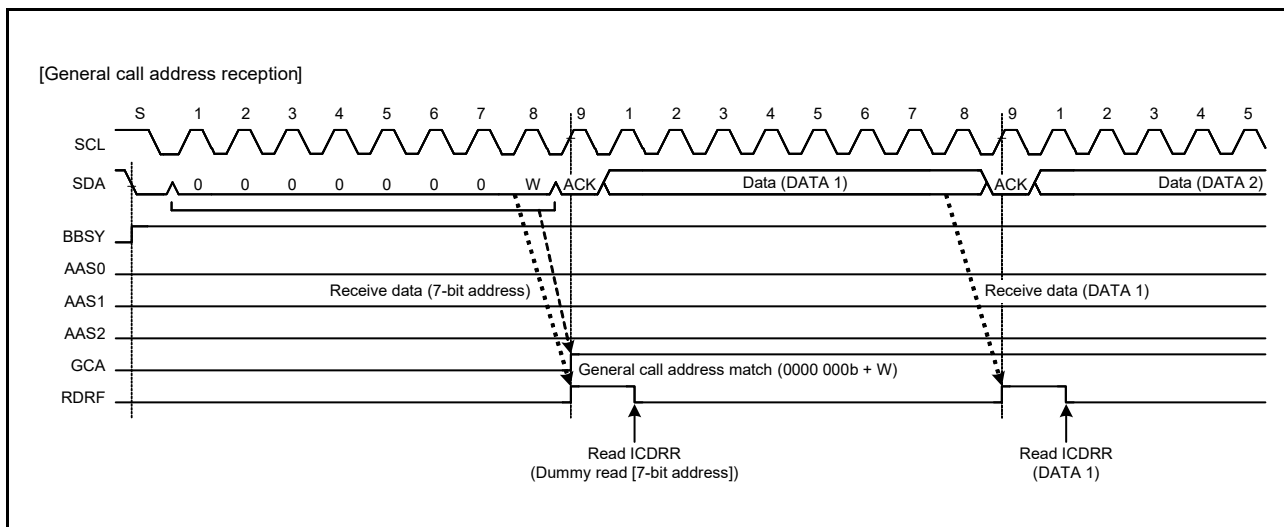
[General call address reception]

S 1 2 3 4 5 6 7 8 9 1 2 3 4 5 6 7 8 9 1 2 3 4 5

SCL

SDA 0 0 0 0 0 0 0 W ACK Data (DATA 1) ACK Data (DATA 2)

BBSY

AAS0

AAS1

AAS2

GCA

RDRF

Receive data (7-bit address)

Receive data (DATA 1)

General call address match (0000 000b + W)

Read ICDRR
(Dummy read [7-bit address])

Read ICDRR
(DATA 1)